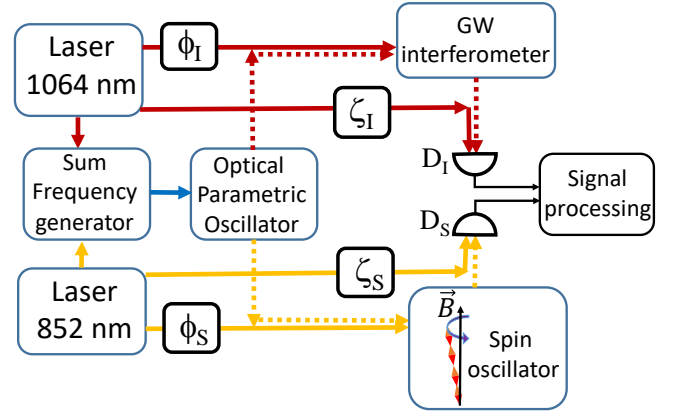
Laser 1064 nm

$\phi_I$

GW interferometer

$\zeta_I$

Sum Frequency generator

Optical Parametric Oscillator

$D_I$

$D_S$

Signal processing

$\zeta_S$

Laser 852 nm

$\phi_S$

$\vec{B}$

Spin oscillator